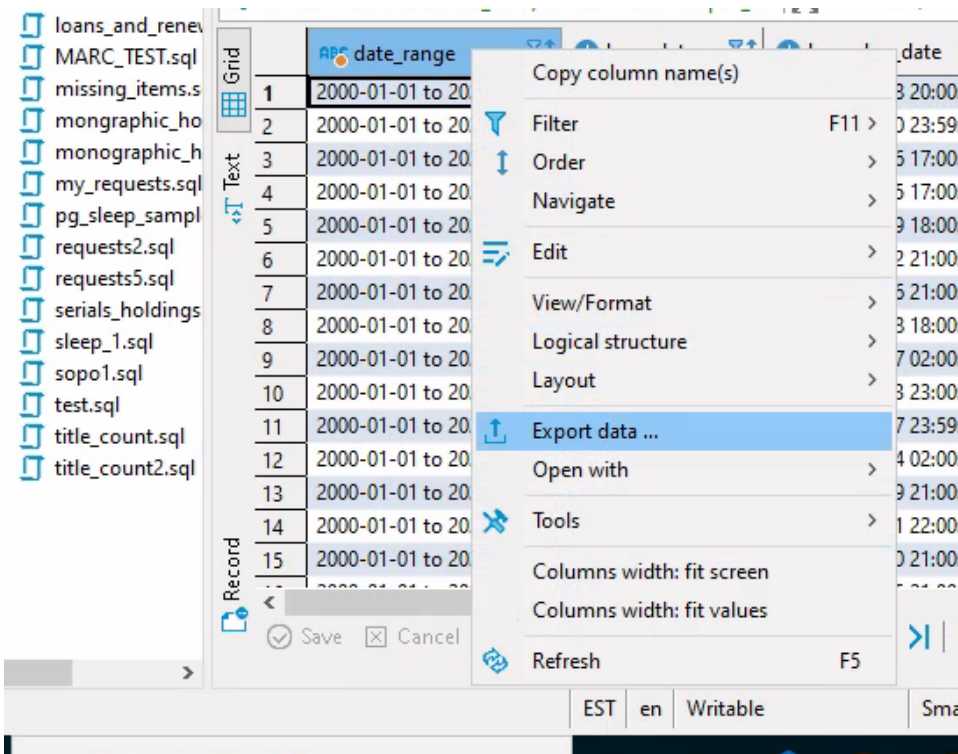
loans_and_renev
MARC_TEST.sql
missing_items.s
mongraphic_ho
monographic_h
my_requests.sql
pg_sleep_sampl
requests2.sql
requests5.sql
serials_holdings
sleep_1.sql
sopo1.sql
test.sql
title_count.sql
title_count2.sql

Grid
Text
Record

date_range
date

| | date_range | date |
|---|---|---|
| 1 | 2000-01-01 to 20 | 3 20:0 |
| 2 | 2000-01-01 to 20 | 0 23:59 |
| 3 | 2000-01-01 to 20 | 5 17:0 |
| 4 | 2000-01-01 to 20 | 5 17:0 |
| 5 | 2000-01-01 to 20 | 9 18:0 |
| 6 | 2000-01-01 to 20 | 2 21:0 |
| 7 | 2000-01-01 to 20 | 5 21:0 |
| 8 | 2000-01-01 to 20 | 3 18:0 |
| 9 | 2000-01-01 to 20 | 7 02:0 |
| 10 | 2000-01-01 to 20 | 3 23:0 |
| 11 | 2000-01-01 to 20 | 7 23:59 |
| 12 | 2000-01-01 to 20 | 4 02:0 |
| 13 | 2000-01-01 to 20 | 9 21:0 |
| 14 | 2000-01-01 to 20 | 1 22:0 |
| 15 | 2000-01-01 to 20 | 0 21:0 |

Copy column name(s)
Filter F11 >
Order >
Navigate >
Edit >
View/Format >
Logical structure >
Layout >
Export data ...
Open with >
Tools >
Columns width: fit screen
Columns width: fit values
Refresh F5

Save Cancel

EST en Writable Sma